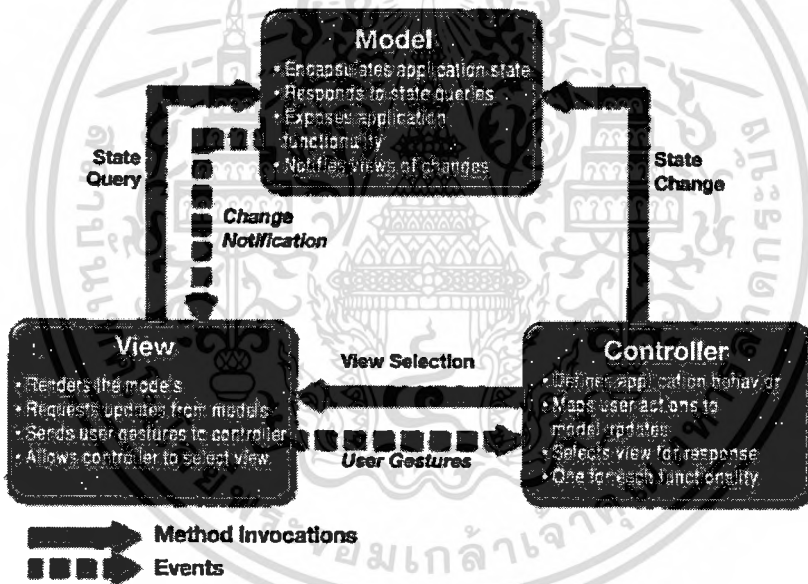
Model
• Encapsulates application state
• Responds to state queries
• Exposes application functionality
• Notifies views of changes

State Query

Change Notification

State Change

View
• Renders the models
• Requests updates from models
• Sends user gestures to controller
• Allows controller to select view

View Selection

User Gestures

Controller
• Defines application behavior
• Maps user actions to model updates
• Selects view for response
• One for each functionality

Method Invocations

Events